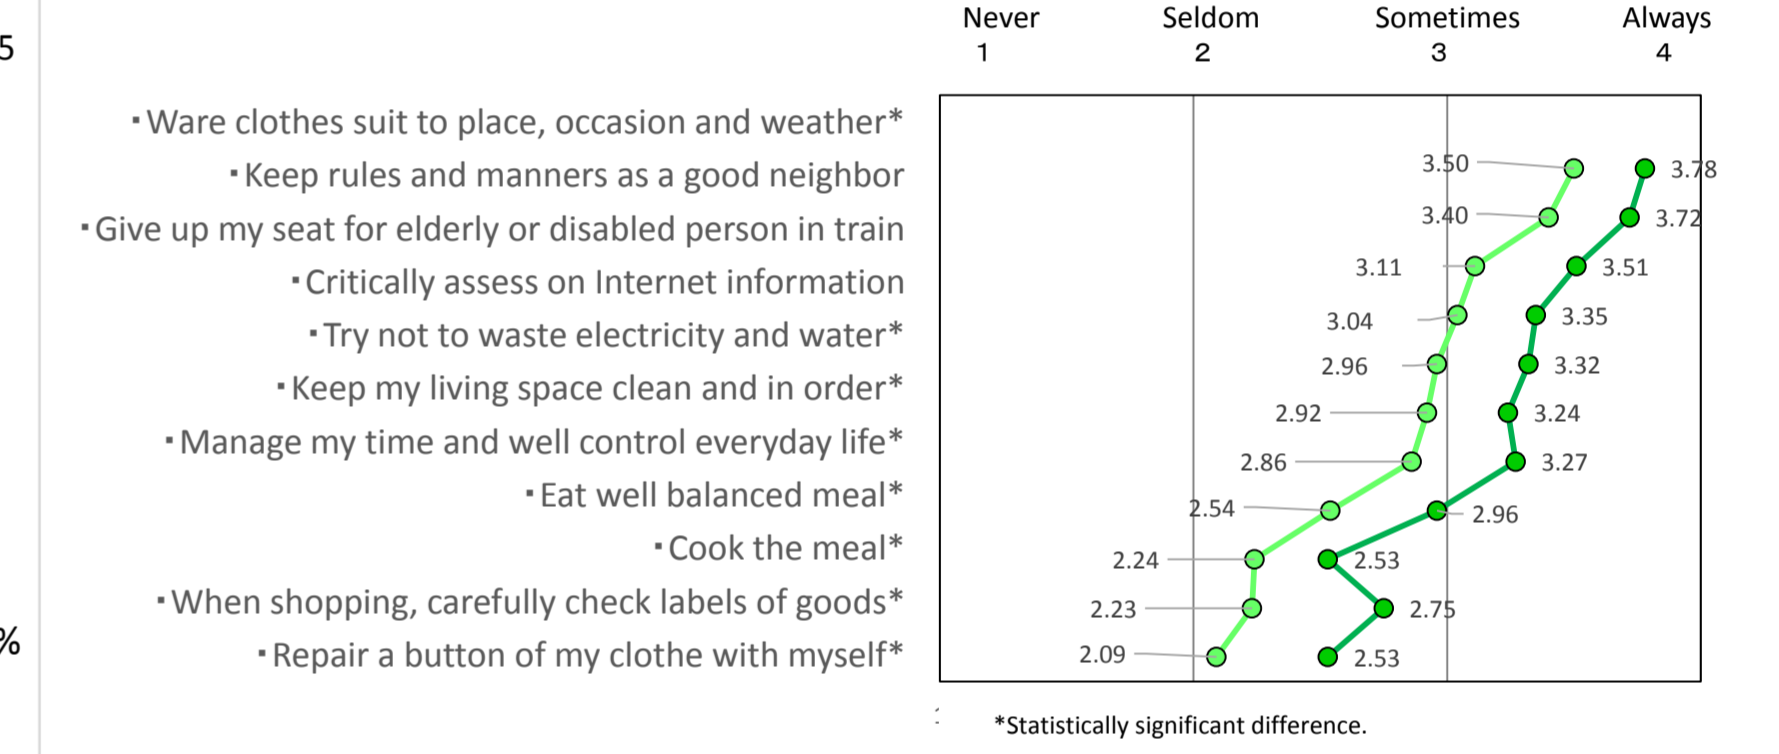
5

%

Never 1
Seldom 2
Sometimes 3
Always 4

▪Ware clothes suit to place, occasion and weather*
▪Keep rules and manners as a good neighbor
▪Give up my seat for elderly or disabled person in train
▪Critically assess on Internet information
▪Try not to waste electricity and water*
▪Keep my living space clean and in order*
▪Manage my time and well control everyday life*
▪Eat well balanced meal*
▪Cook the meal*
▪When shopping, carefully check labels of goods*
▪Repair a button of my clothe with myself*

3.50
3.78
3.40
3.72
3.11
3.51
3.04
3.35
2.96
3.32
2.92
3.24
2.86
3.27
2.54
2.96
2.24
2.53
2.23
2.75
2.09
2.53

*Statistically significant difference.